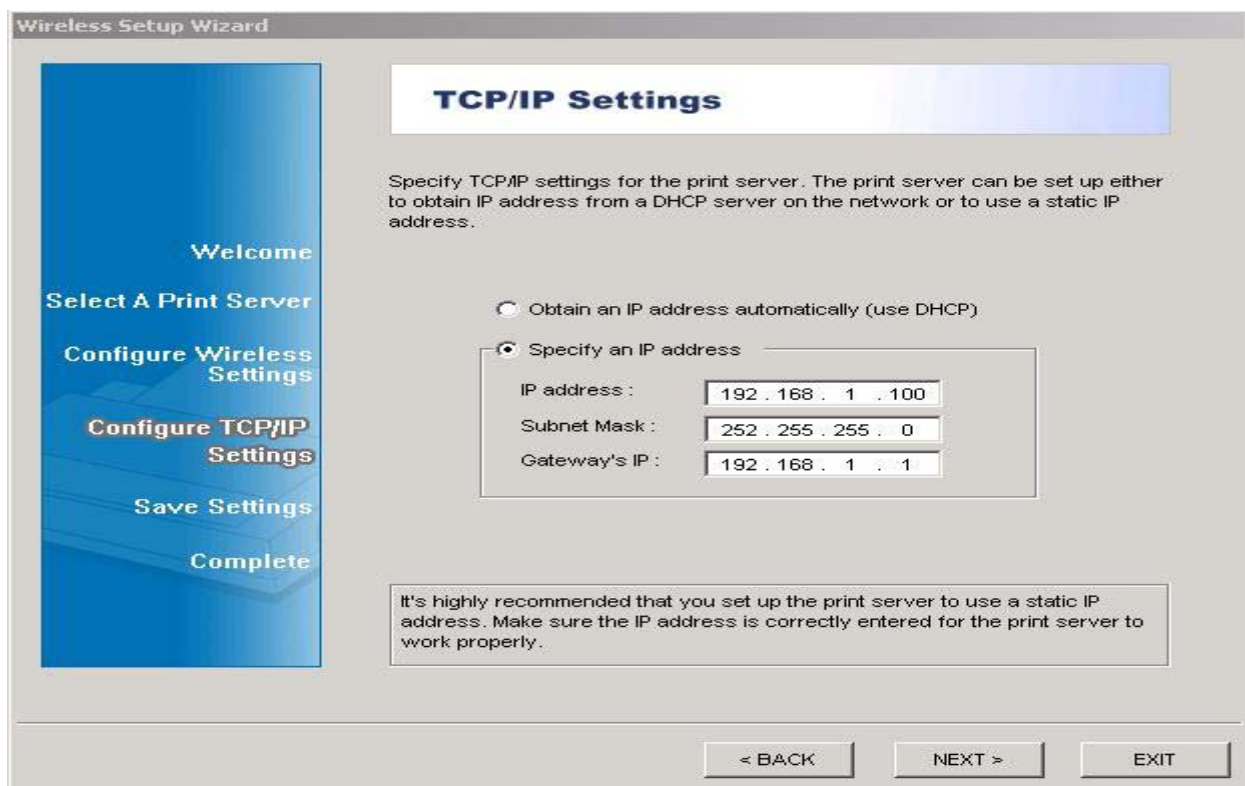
Wireless Setup Wizard

Welcome

Select A Print Server

Configure Wireless Settings

Configure TCP/IP Settings

Save Settings

Complete

TCP/IP Settings

Specify TCP/IP settings for the print server. The print server can be set up either to obtain IP address from a DHCP server on the network or to use a static IP address.

Obtain an IP address automatically (use DHCP)

Specify an IP address

IP address : 192 . 168 . 1 . 100

Subnet Mask : 252 . 255 . 255 . 0

Gateway's IP : 192 . 168 . 1 . 1

It's highly recommended that you set up the print server to use a static IP address. Make sure the IP address is correctly entered for the print server to work properly.

< BACK

NEXT >

EXIT